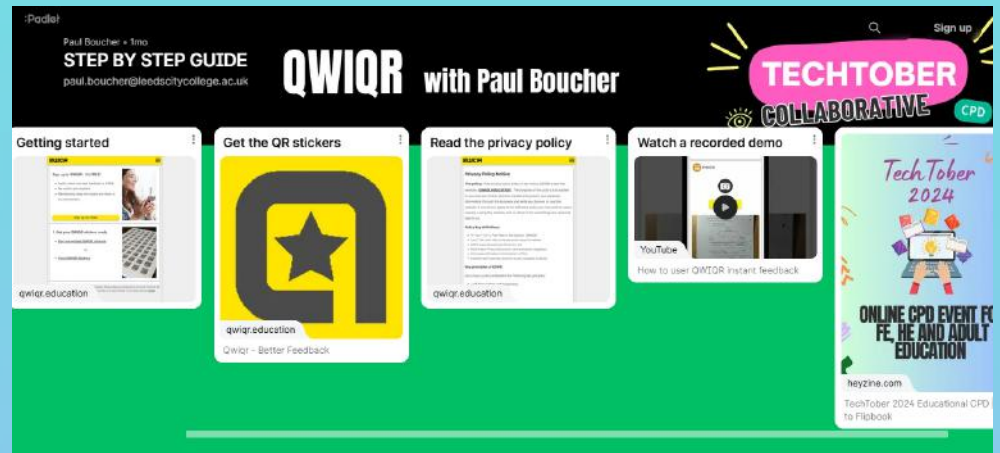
:Padlet

Paul Boucher • 1mo
STEP BY STEP GUIDE
paul.boucher@leedscitycollege.ac.uk

QWIQR with Paul Boucher

Sign up

TECHTOBER
COLLABORATIVE
CPD

Getting started
qwiqr.education

Get the QR stickers
qwiqr.education
Qwiqr - Better Feedback

Read the privacy policy
qwiqr.education

Watch a recorded demo
YouTube
How to user QWIQR instant feedback

TechTober 2024
ONLINE CPD EVENT FO FE, HE AND ADULT EDUCATION
heyzine.com
TechTober 2024 Educational CPD to Flipbook